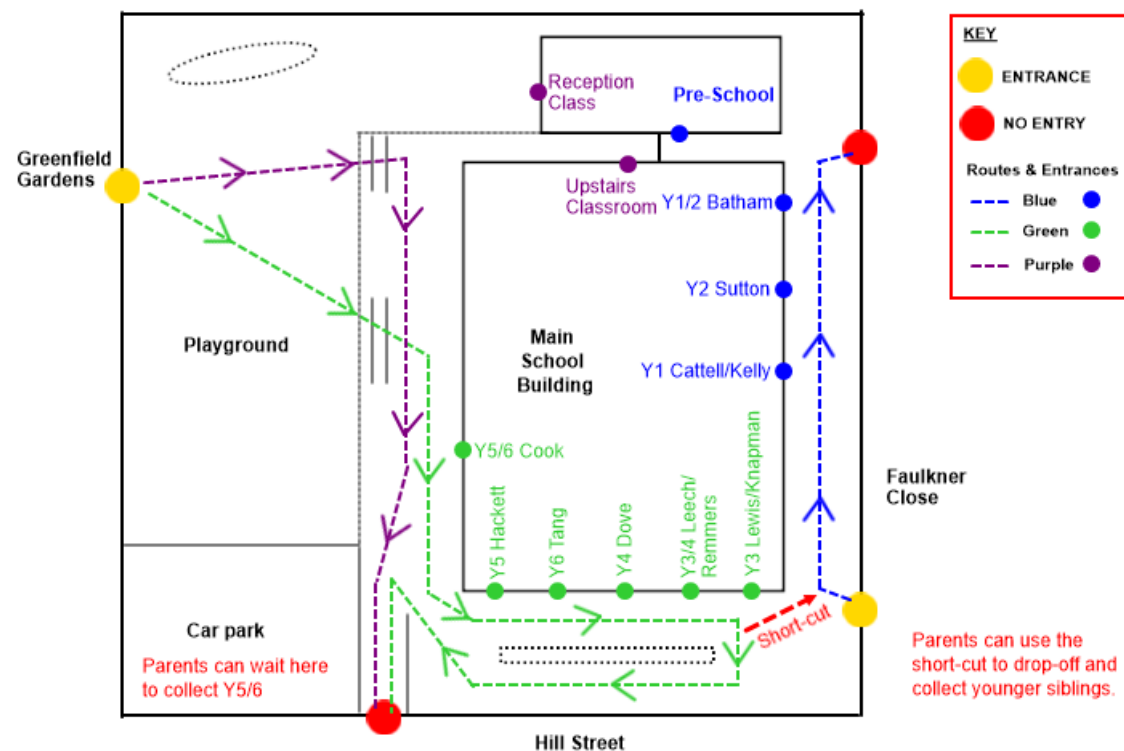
KEY

ENTRANCE

NO ENTRY

Routes & Entrances

Blue

Green

Purple

Reception Class

Pre-School

Greenfield Gardens

Upstairs Classroom

Y1/2 Batham

Y2 Sutton

Playground

Main School Building

Y1 Cattell/Kelly

Y5/6 Cook

Faulkner Close

Y5 Hackett

Y6 Tang

Y4 Dove

Y3/4 Leech/ Remmers

Y3 Lewis/Knapman

Car park

Parents can wait here to collect Y5/6

Short-cut

Parents can use the short-cut to drop-off and collect younger siblings.

Hill Street